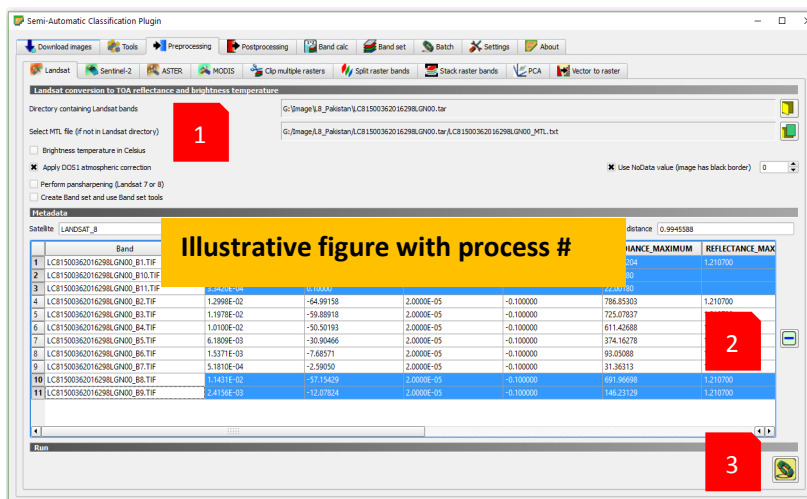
Semi-Automatic Classification Plugin

Download images | Tools | Preprocessing | Postprocessing | Band calc | Band set | Batch | Settings | About

Landsat | Sentinel-2 | ASTER | MODIS | Clip multiple rasters | Split raster bands | Stack raster bands | PCA | Vector to raster

Landsat conversion to TOA reflectance and brightness temperature

Directory containing Landsat bands
G:\Image\L8_Pakistan\LC81500362016298LGN00.tar

Select MTL file (if not in Landsat directory)
G:\Image\L8_Pakistan\LC81500362016298LGN00.tar\LC81500362016298LGN00_MTL.txt

1

Brightness temperature in Celsius

Apply DOS1 atmospheric correction

Use NoData value (image has black border) 0

Perform pansharpening (Landsat 7 or 8)

Create Band set and use Band set tools

Metadata

Satellite LANDSAT_8

distance 0.9945588

Illustrative figure with process #

| | Band | | | | | DIANCE_MAXIMUM | REFLECTANCE_MAX |
|---|---|---|---|---|---|---|---|
| 1 | LC81500362016298LGN00_B1.TIF | | | | | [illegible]204 | 1.210700 |
| 2 | LC81500362016298LGN00_B10.TIF | | | | | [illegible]80 | |
| 3 | LC81500362016298LGN00_B11.TIF | 3.3420E-04 | 0.10000 | | | 22.00180 | |
| 4 | LC81500362016298LGN00_B2.TIF | 1.2998E-02 | -64.99158 | 2.0000E-05 | -0.100000 | 786.85303 | 1.210700 |
| 5 | LC81500362016298LGN00_B3.TIF | 1.1978E-02 | -59.88918 | 2.0000E-05 | -0.100000 | 725.07837 | |
| 6 | LC81500362016298LGN00_B4.TIF | 1.0100E-02 | -50.50193 | 2.0000E-05 | -0.100000 | 611.42688 | |
| 7 | LC81500362016298LGN00_B5.TIF | 6.1809E-03 | -30.90466 | 2.0000E-05 | -0.100000 | 374.16278 | |
| 8 | LC81500362016298LGN00_B6.TIF | 1.5371E-03 | -7.68571 | 2.0000E-05 | -0.100000 | 93.05088 | |
| 9 | LC81500362016298LGN00_B7.TIF | 5.1810E-04 | -2.59050 | 2.0000E-05 | -0.100000 | 31.36313 | |
| 10 | LC81500362016298LGN00_B8.TIF | 1.1431E-02 | -57.15429 | 2.0000E-05 | -0.100000 | 691.96698 | 1.210700 |
| 11 | LC81500362016298LGN00_B9.TIF | 2.4156E-03 | -12.07824 | 2.0000E-05 | -0.100000 | 146.23129 | 1.210700 |

2

Run

3